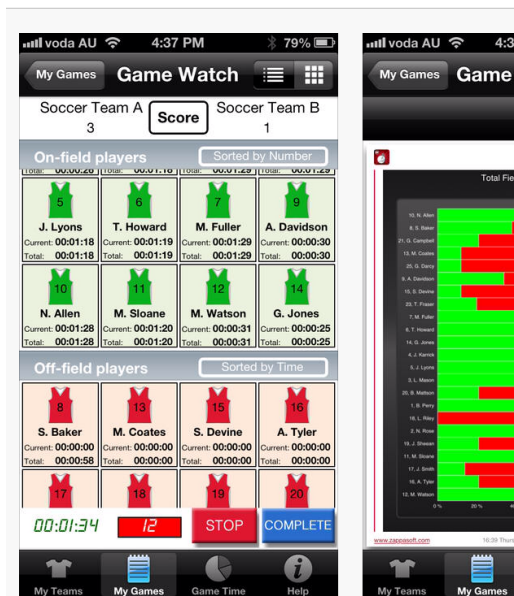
voda AU 4:37 PM 79%

My Games Game Watch

Soccer Team A 3 Score Soccer Team B 1

On-field players Sorted by Number

Total: 00:00:26 Total: 00:01:18 Total: 00:01:29 Total: 00:01:29

| 5 | 6 | 7 | 9 |
|---|---|---|---|
| J. Lyons | T. Howard | M. Fuller | A. Davidson |
| Current: 00:01:18 | Current: 00:01:19 | Current: 00:01:29 | Current: 00:00:30 |
| Total: 00:01:18 | Total: 00:01:19 | Total: 00:01:29 | Total: 00:00:30 |

| 10 | 11 | 12 | 14 |
|---|---|---|---|
| N. Allen | M. Sloane | M. Watson | G. Jones |
| Current: 00:01:28 | Current: 00:01:20 | Current: 00:00:31 | Current: 00:00:25 |
| Total: 00:01:28 | Total: 00:01:20 | Total: 00:00:31 | Total: 00:00:25 |

Off-field players Sorted by Time

| 8 | 13 | 15 | 16 |
|---|---|---|---|
| S. Baker | M. Coates | S. Devine | A. Tyler |
| Current: 00:00:00 | Current: 00:00:00 | Current: 00:00:00 | Current: 00:00:00 |
| Total: 00:00:58 | Total: 00:00:00 | Total: 00:00:00 | Total: 00:00:00 |

17 18 19 20

00:01:34 12 STOP COMPLETE

My Teams My Games Game Time Help

voda AU 4:3

My Games Game

Total Fie

10. N. Allen
8. S. Baker
21. G. Campbell
13. M. Coates
25. G. Darcy
9. A. Davidson
15. S. Devine
20. T. Fraser
7. M. Fuller
6. T. Howard
14. G. Jones
4. J. Karrick
3. L. Lyons
5. L. Mason
2. B. Mattson
1. B. Perry
16. L. Riley
11. N. Rose
19. J. Sheean
11. M. Sloane
17. J. Smith
16. A. Tyler
12. M. Watson

0% 20 %

www.zappasoft.com 16:39 Thurs

My Teams My Games